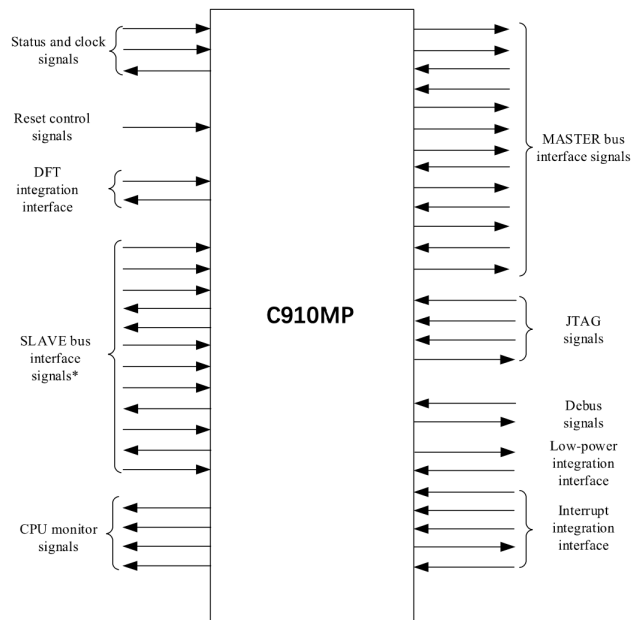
Status and clock signals

Reset control signals

DFT integration interface

SLAVE bus interface signals*

CPU monitor signals

C910MP

MASTER bus interface signals

JTAG signals

Debus signals

Low-power integration interface

Interrupt integration interface